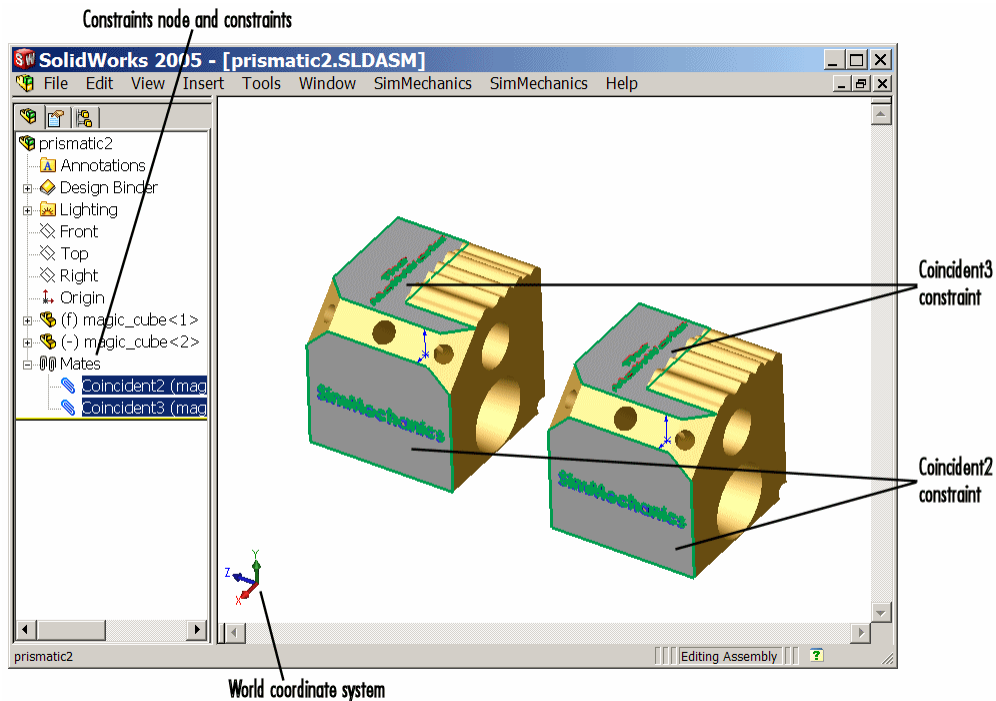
Constraints node and constraints

SolidWorks 2005 - [prismatic2.SLDASM]

File Edit View Insert Tools Window SimMechanics SimMechanics Help

prismatic2
Annotations
Design Binder
Lighting
Front
Top
Right
Origin
(f) magic_cube<1>
(-) magic_cube<2>
Mates
Coincident2 (mag
Coincident3 (mag

SimMechanics

SimMechanics

Coincident3 constraint

Coincident2 constraint

Y
Z
X

prismatic2

Editing Assembly

World coordinate system